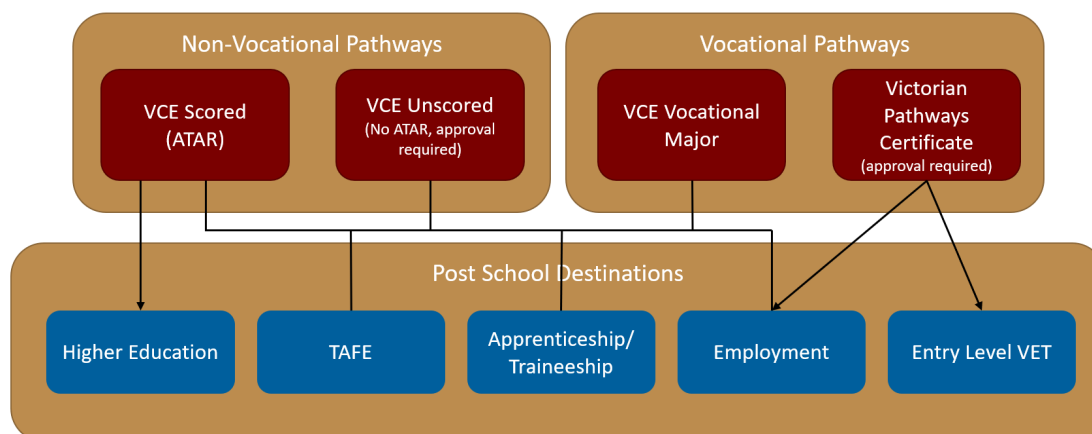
Non-Vocational Pathways

VCE Scored (ATAR)

VCE Unscored (No ATAR, approval required)

Vocational Pathways

VCE Vocational Major

Victorian Pathways Certificate (approval required)

Post School Destinations

Higher Education

TAFE

Apprenticeship/ Traineeship

Employment

Entry Level VET